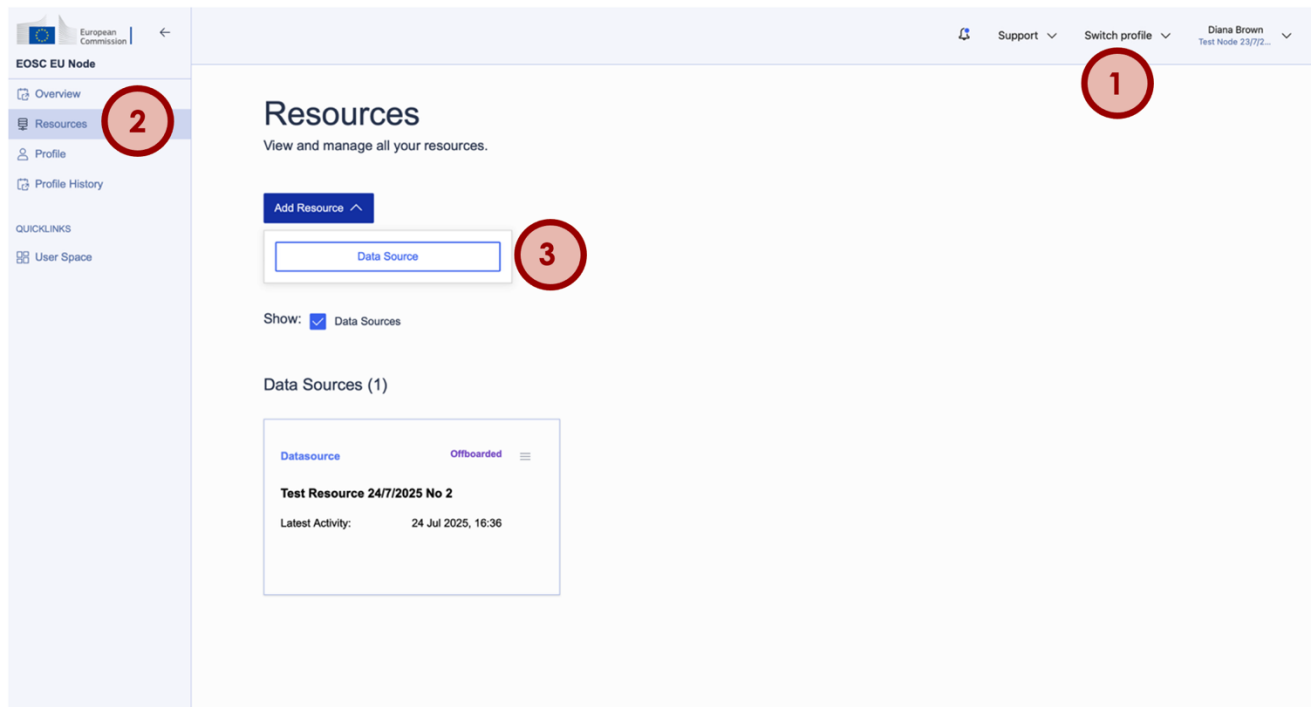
European Commission

EOSC EU Node

Overview

Resources

Profile

Profile History

QUICKLINKS

User Space

Support

Switch profile

Diana Brown
Test Node 23/7/2...

1

2

Resources

View and manage all your resources.

Add Resource

Data Source

3

Show: Data Sources

Data Sources (1)

Datasource

Offboarded

Test Resource 24/7/2025 No 2

Latest Activity: 24 Jul 2025, 16:36